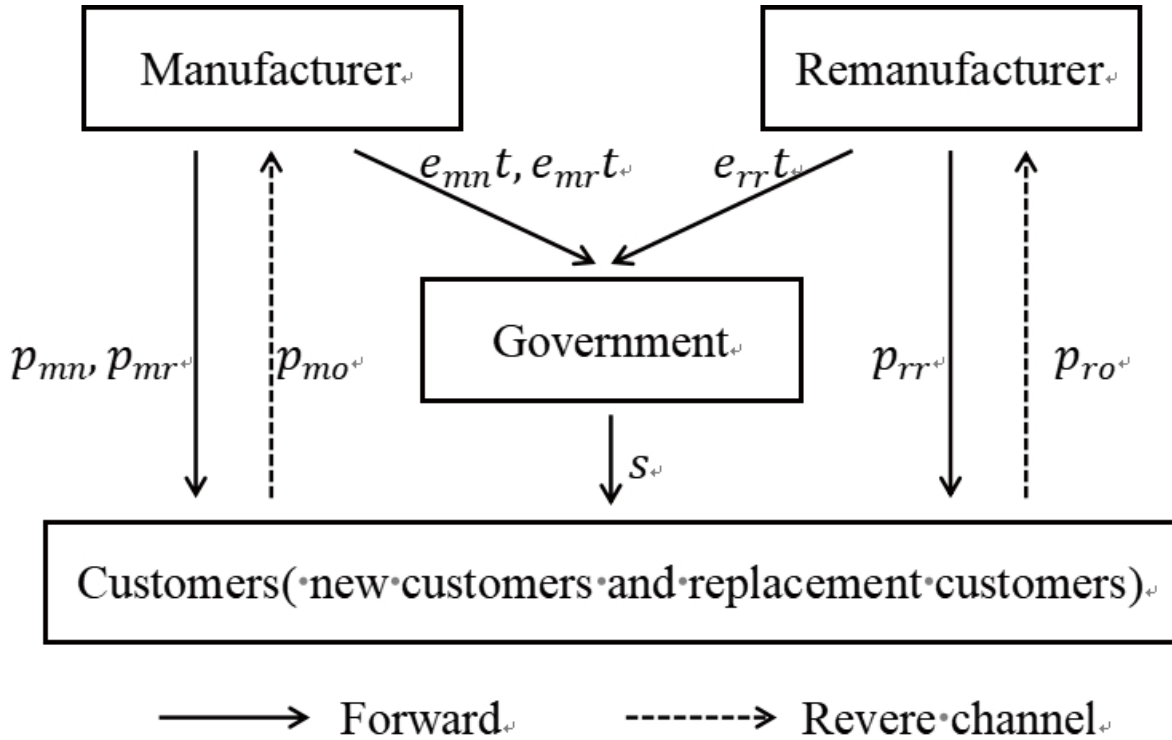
Manufacturer

Remanufacturer

$e_{mn}t, e_{mr}t$

$e_{rr}t$

Government

$p_{mn}, p_{mr}$

$p_{mo}$

$p_{rr}$

$p_{ro}$

$s$

Customers( new customers and replacement customers)

Forward

Revere channel